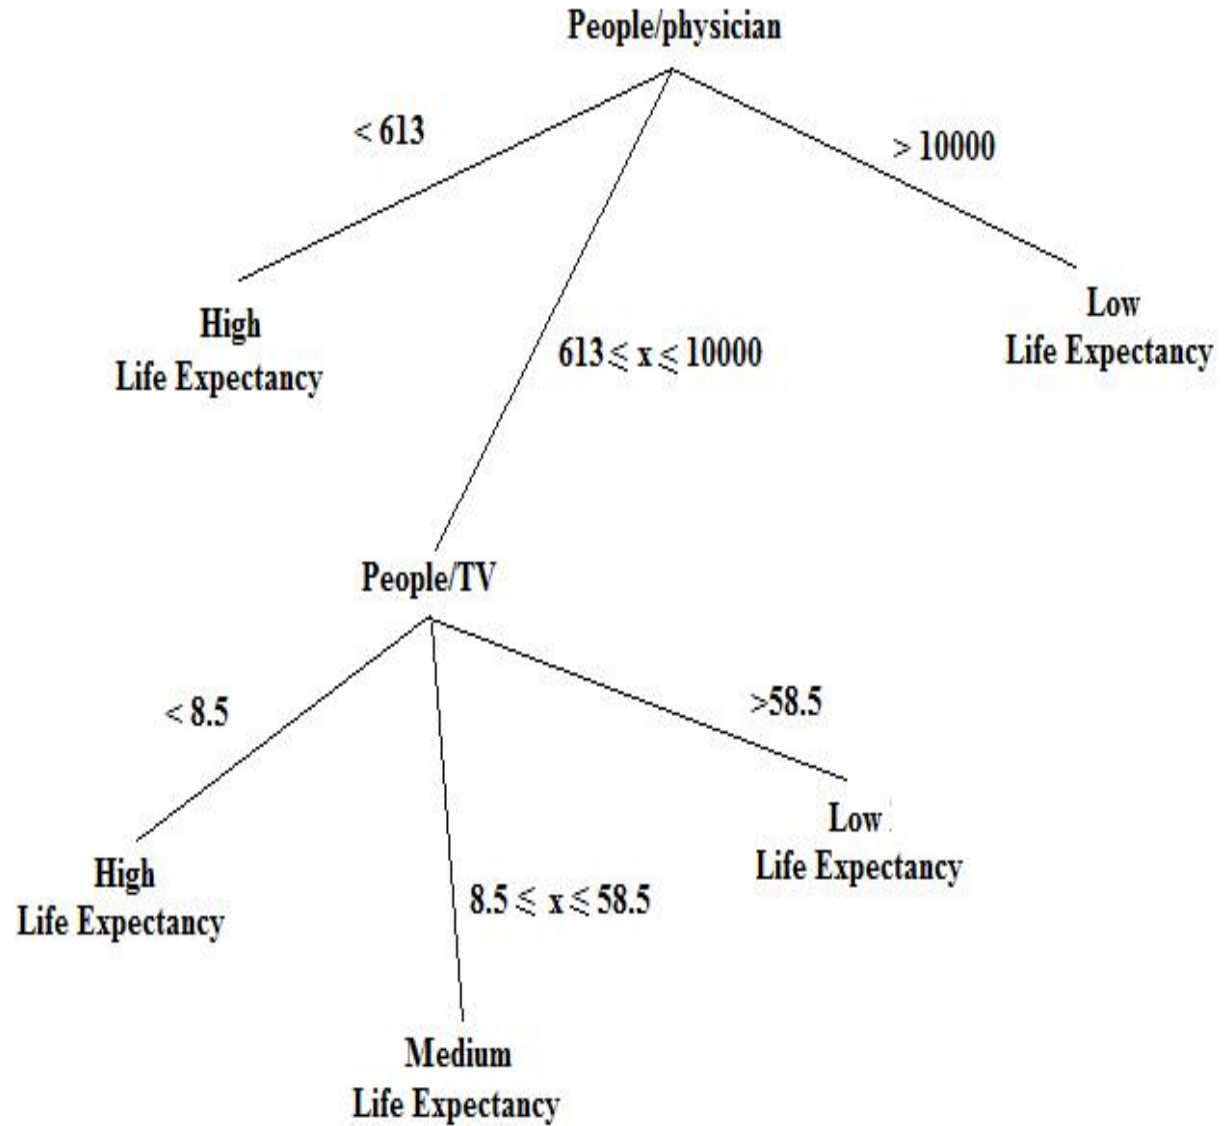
People/physician

< 613

> 10000

High
Life Expectancy

$613 \leqslant x \leqslant 10000$

Low
Life Expectancy

People/TV

< 8.5

>58.5

High
Life Expectancy

$8.5 \leqslant x \leqslant 58.5$

Low
Life Expectancy

Medium
Life Expectancy